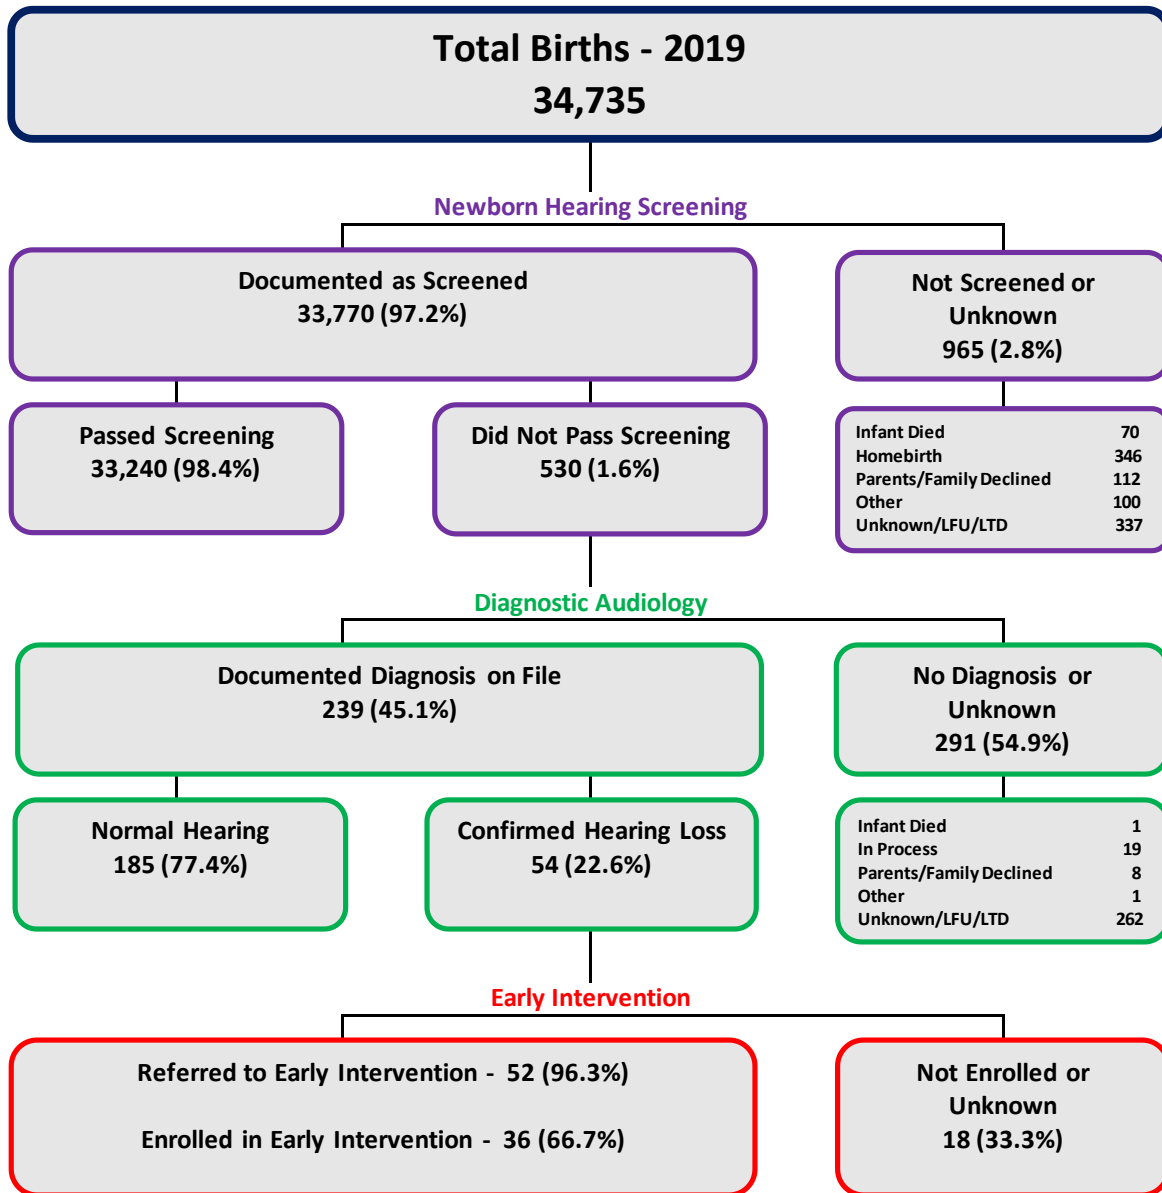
Total Births - 2019
34,735

Newborn Hearing Screening

Documented as Screened
33,770 (97.2%)

Not Screened or Unknown
965 (2.8%)

Passed Screening
33,240 (98.4%)

Did Not Pass Screening
530 (1.6%)

| | |
|---|---|
| Infant Died | 70 |
| Homebirth | 346 |
| Parents/Family Declined | 112 |
| Other | 100 |
| Unknown/LFU/LTD | 337 |

Diagnostic Audiology

Documented Diagnosis on File
239 (45.1%)

No Diagnosis or Unknown
291 (54.9%)

Normal Hearing
185 (77.4%)

Confirmed Hearing Loss
54 (22.6%)

| | |
|---|---|
| Infant Died | 1 |
| In Process | 19 |
| Parents/Family Declined | 8 |
| Other | 1 |
| Unknown/LFU/LTD | 262 |

Early Intervention

Referred to Early Intervention - 52 (96.3%)

Enrolled in Early Intervention - 36 (66.7%)

Not Enrolled or Unknown
18 (33.3%)